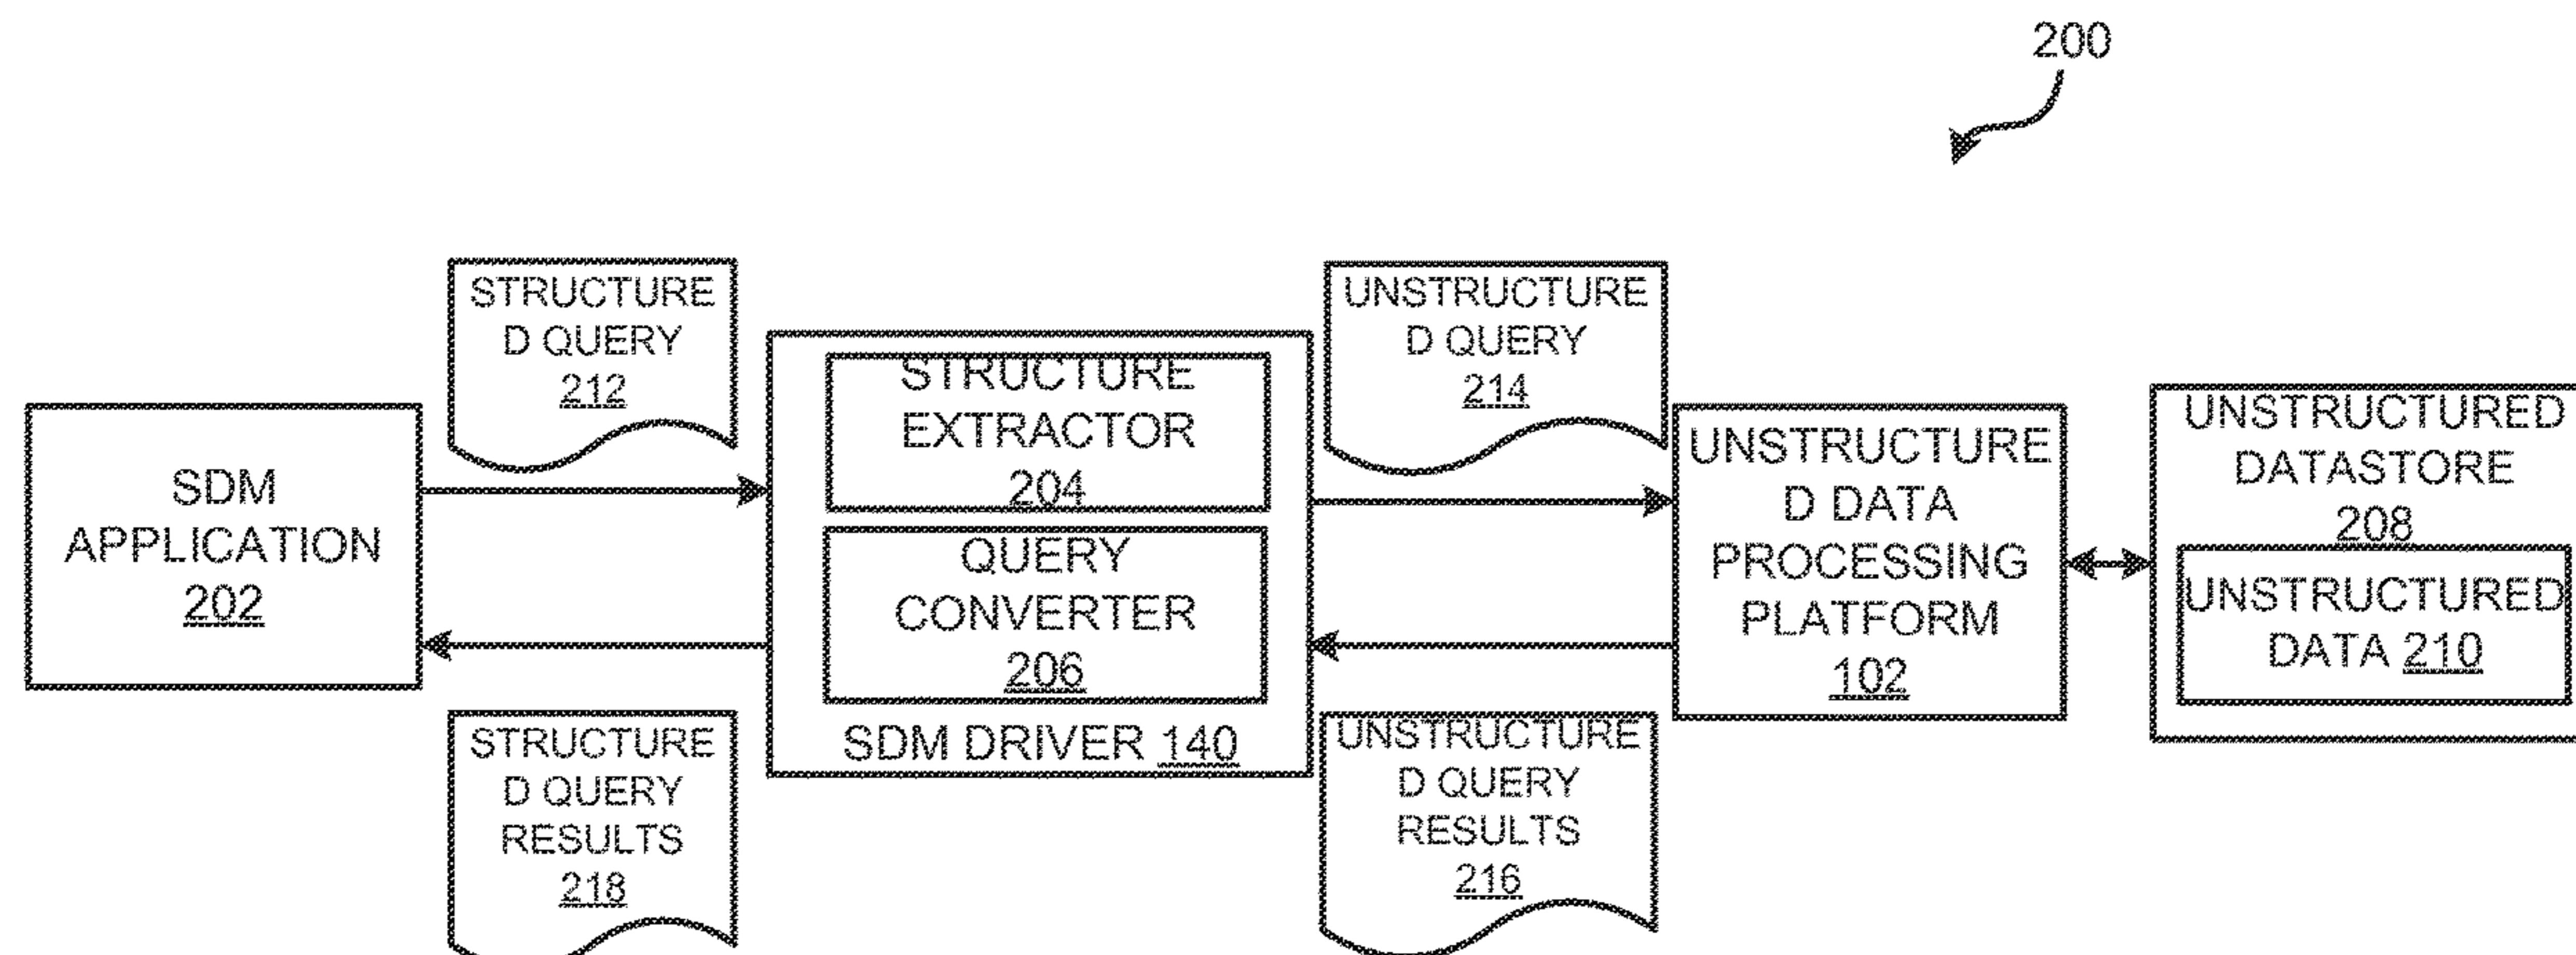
200

STRUCTURE D QUERY 212

SDM APPLICATION 202

STRUCTURE EXTRACTOR 204

QUERY CONVERTER 206

SDM DRIVER 140

STRUCTURE D QUERY RESULTS 218

UNSTRUCTURE D QUERY 214

UNSTRUCTURE D DATA PROCESSING PLATFORM 102

UNSTRUCTURE D QUERY RESULTS 216

UNSTRUCTURED DATASTORE 208

UNSTRUCTURED DATA 210